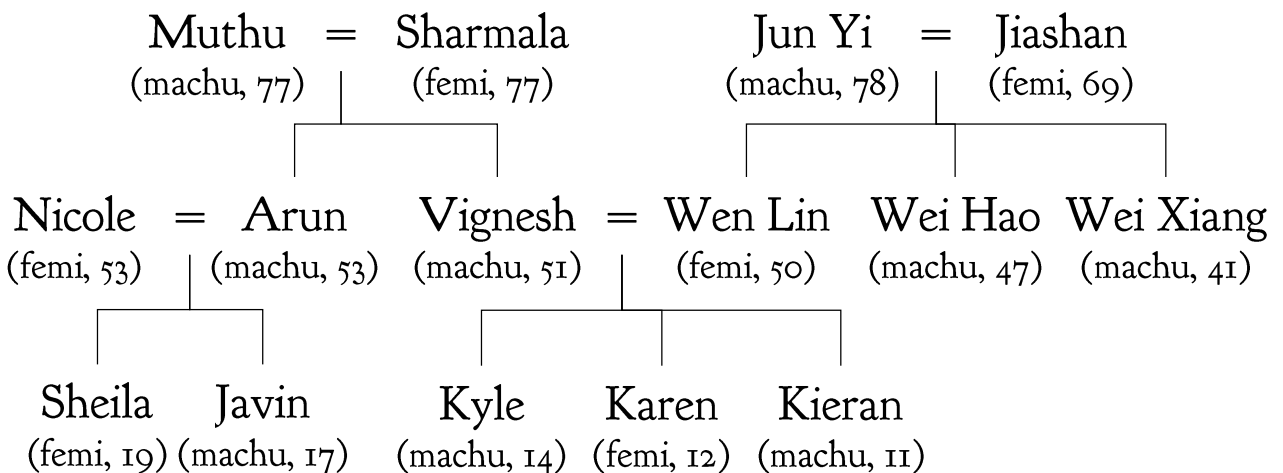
Muthu = Sharmala
(machu, 77) (femi, 77)

Jun Yi = Jiashan
(machu, 78) (femi, 69)

Nicole = Arun
(femi, 53) (machu, 53)

Vignesh = Wen Lin
(machu, 51) (femi, 50)

Wei Hao
(machu, 47)

Wei Xiang
(machu, 41)

Sheila
(femi, 19)

Javin
(machu, 17)

Kyle
(machu, 14)

Karen
(femi, 12)

Kieran
(machu, 11)